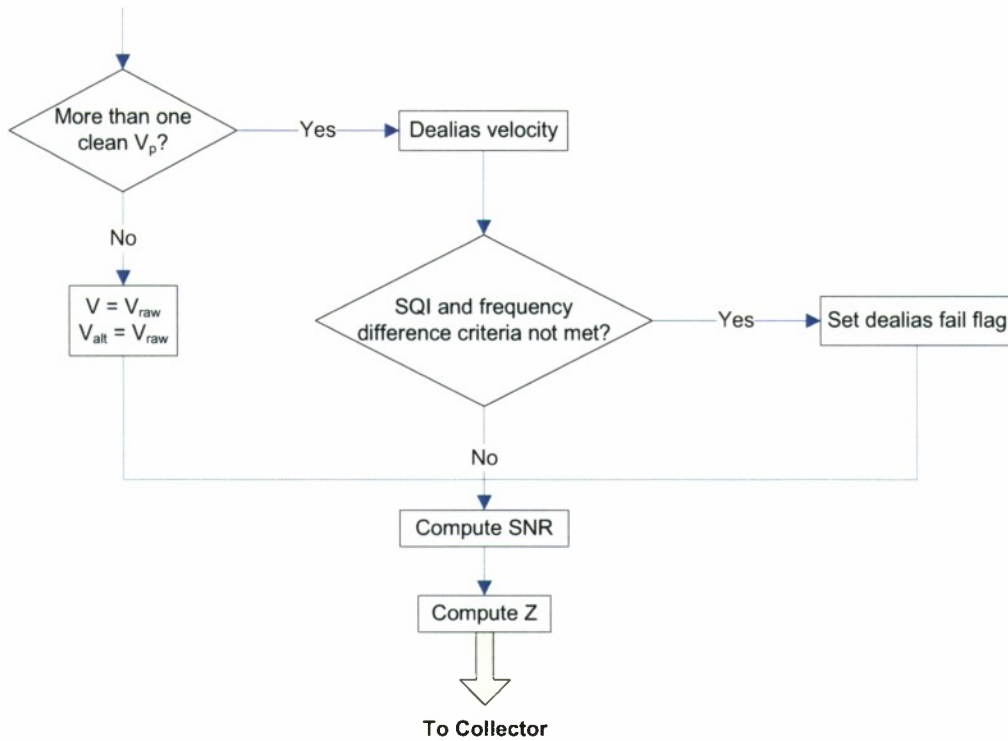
More than one clean $V_p$?

Yes

Dealias velocity

No

$V = V_{raw}$
$V_{alt} = V_{raw}$

SQI and frequency difference criteria not met?

Yes

Set dealias fail flag

No

Compute SNR

Compute Z

To Collector